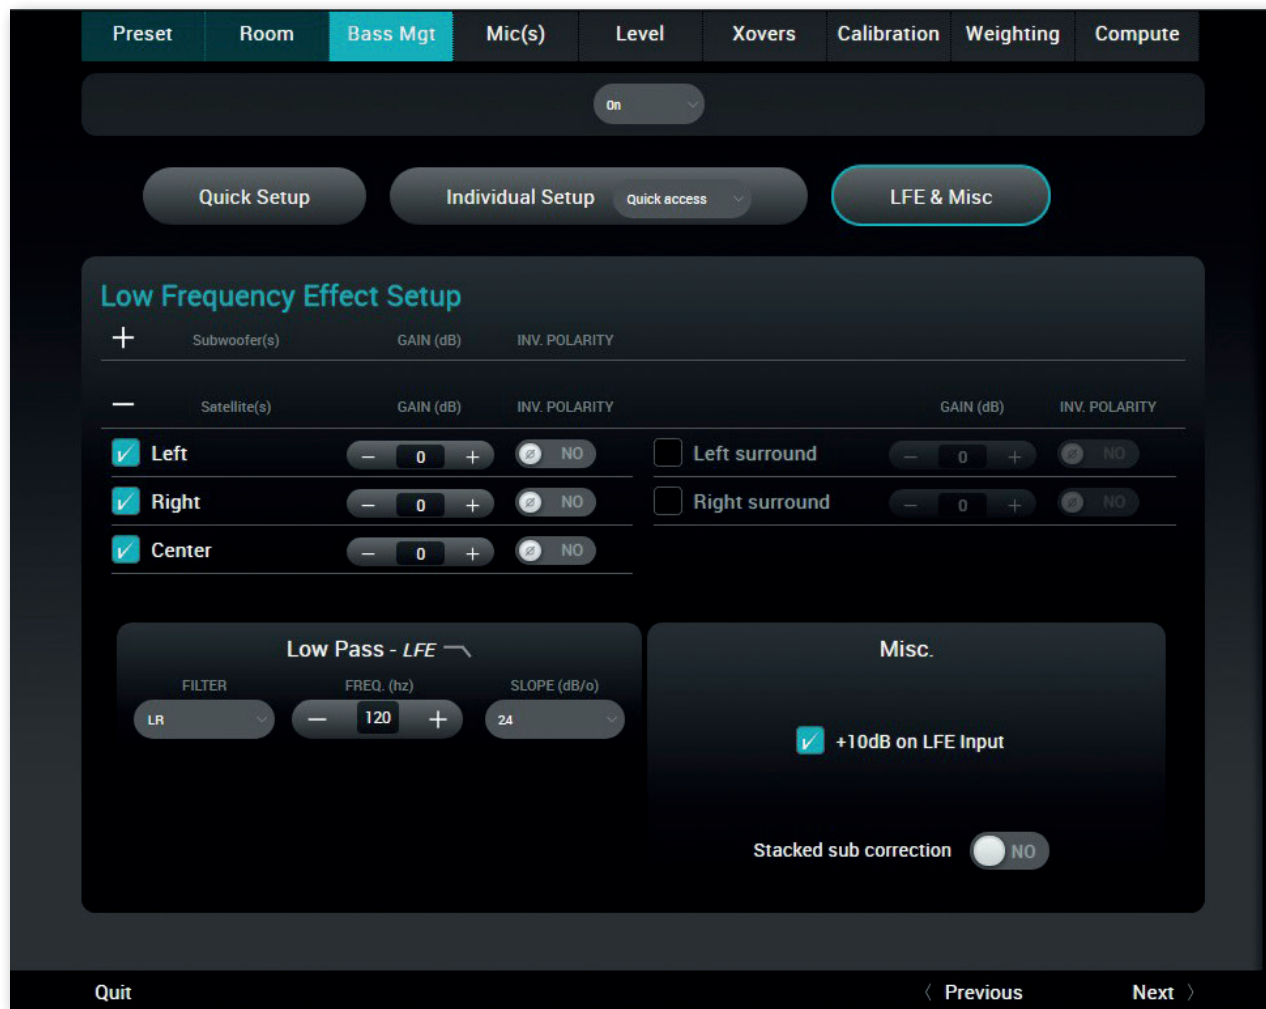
Preset | Room | Bass Mgt | Mic(s) | Level | Xovers | Calibration | Weighting | Compute

On

Quick Setup

Individual Setup Quick access

LFE & Misc

Low Frequency Effect Setup

+ Subwoofer(s) GAIN (dB) INV. POLARITY

— Satellite(s) GAIN (dB) INV. POLARITY GAIN (dB) INV. POLARITY

| | | GAIN (dB) | INV. POLARITY | | | GAIN (dB) | INV. POLARITY |
|---|---|---|---|---|---|---|---|
| ✓ | Left | – 0 + | NO | | Left surround | – 0 + | NO |
| ✓ | Right | – 0 + | NO | | Right surround | – 0 + | NO |
| ✓ | Center | – 0 + | NO | | | | |

Low Pass - LFE

FILTER FREQ. (hz) SLOPE (dB/o)

LR – 120 + 24

Misc.

+10dB on LFE Input

Stacked sub correction NO

Quit

Previous

Next